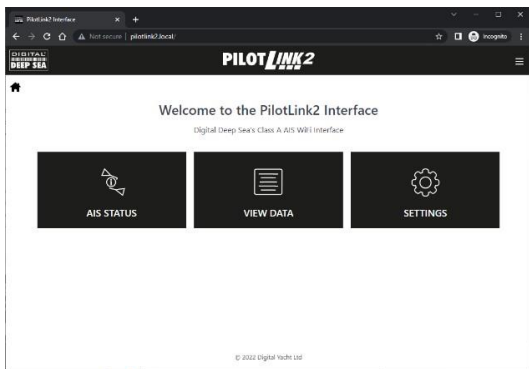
PilotLink2 Interface
×
+
Not secure | pilotlink2.local/
Incognito
DIGITAL DEEP SEA
PILOT LINK2

Welcome to the PilotLink2 Interface

Digital Deep Sea's Class A AIS WiFi Interface

AIS STATUS

VIEW DATA

SETTINGS

© 2022 Digital Yacht Ltd